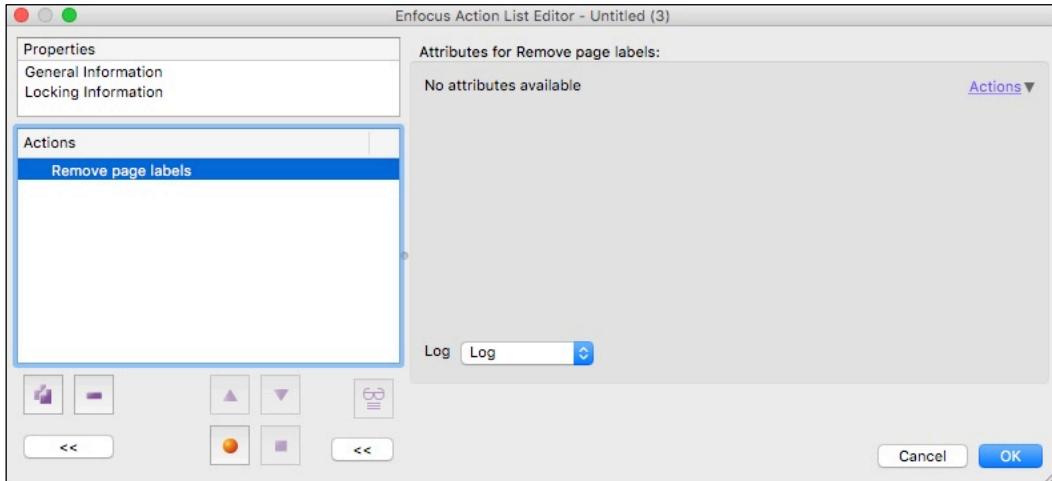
Enfocus Action List Editor - Untitled (3)

Properties
General Information
Locking Information

Actions
Remove page labels

<<

<<

Attributes for Remove page labels:

No attributes available

Actions ▼

Log Log

Cancel OK